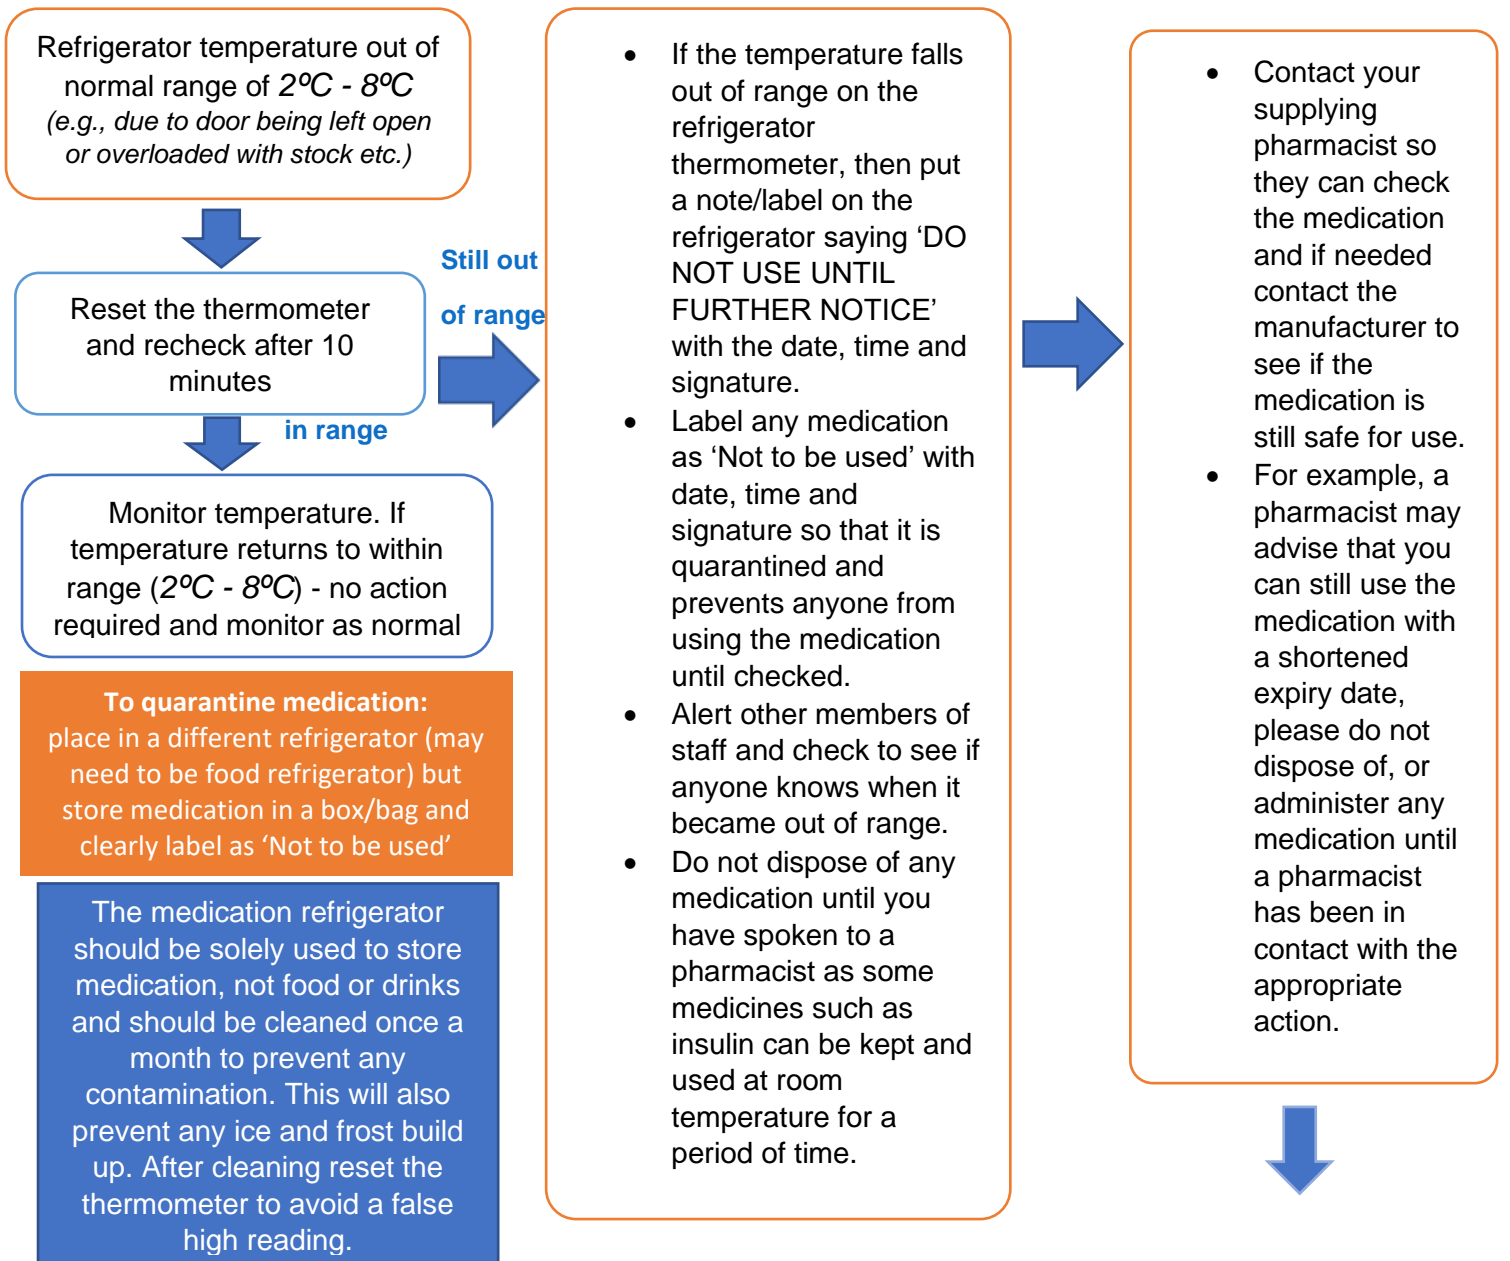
Refrigerator temperature out of normal range of $2^oC$ - $8^oC$ (e.g., due to door being left open or overloaded with stock etc.)

Reset the thermometer and recheck after 10 minutes

in range

Monitor temperature. If temperature returns to within range ($2^oC$ - $8^oC$) - no action required and monitor as normal

To quarantine medication: place in a different refrigerator (may need to be food refrigerator) but store medication in a box/bag and clearly label as 'Not to be used'

The medication refrigerator should be solely used to store medication, not food or drinks and should be cleaned once a month to prevent any contamination. This will also prevent any ice and frost build up. After cleaning reset the thermometer to avoid a false high reading.

Still out of range

- If the temperature falls out of range on the refrigerator thermometer, then put a note/label on the refrigerator saying 'DO NOT USE UNTIL FURTHER NOTICE' with the date, time and signature.
- Label any medication as 'Not to be used' with date, time and signature so that it is quarantined and prevents anyone from using the medication until checked.
- Alert other members of staff and check to see if anyone knows when it became out of range.
- Do not dispose of any medication until you have spoken to a pharmacist as some medicines such as insulin can be kept and used at room temperature for a period of time.

- Contact your supplying pharmacist so they can check the medication and if needed contact the manufacturer to see if the medication is still safe for use.
- For example, a pharmacist may advise that you can still use the medication with a shortened expiry date, please do not dispose of, or administer any medication until a pharmacist has been in contact with the appropriate action.